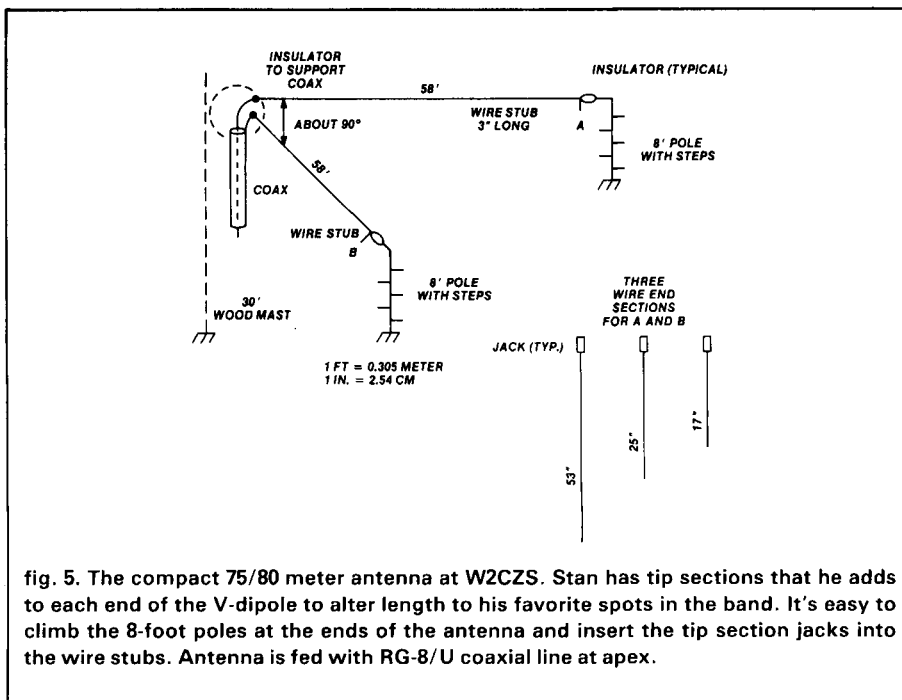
INSULATOR TO SUPPORT COAX

58'

INSULATOR (TYPICAL)

ABOUT 90°

WIRE STUB 3" LONG

A

8' POLE WITH STEPS

58'

COAX

WIRE STUB

B

8' POLE WITH STEPS

30' WOOD MAST

THREE WIRE END SECTIONS FOR A AND B

JACK (TYP.)

1 FT = 0.305 METER
1 IN. = 2.54 CM

53"

25"

17"

fig. 5. The compact 75/80 meter antenna at W2CZS. Stan has tip sections that he adds to each end of the V-dipole to alter length to his favorite spots in the band. It's easy to climb the 8-foot poles at the ends of the antenna and insert the tip section jacks into the wire stubs. Antenna is fed with RG-8/U coaxial line at apex.